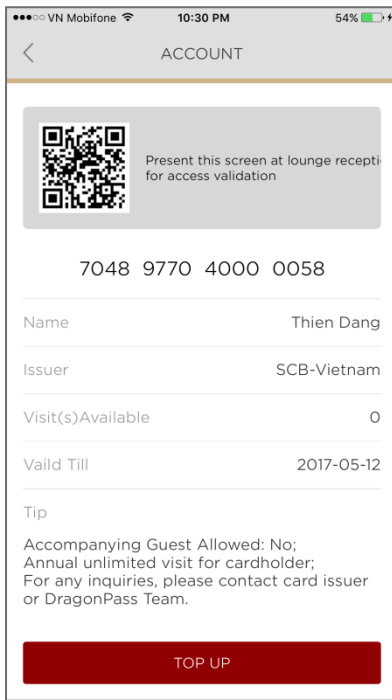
●●●○○ VN Mobifone 10:30 PM 54%

ACCOUNT

Present this screen at lounge recepti
for access validation

7048 9770 4000 0058

| | |
|---|---|
| Name | Thien Dang |
| Issuer | SCB-Vietnam |
| Visit(s)Available | 0 |
| Vaild Till | 2017-05-12 |

Tip

Accompanying Guest Allowed: No;
Annual unlimited visit for cardholder;
For any inquiries, please contact card issuer or DragonPass Team.

TOP UP